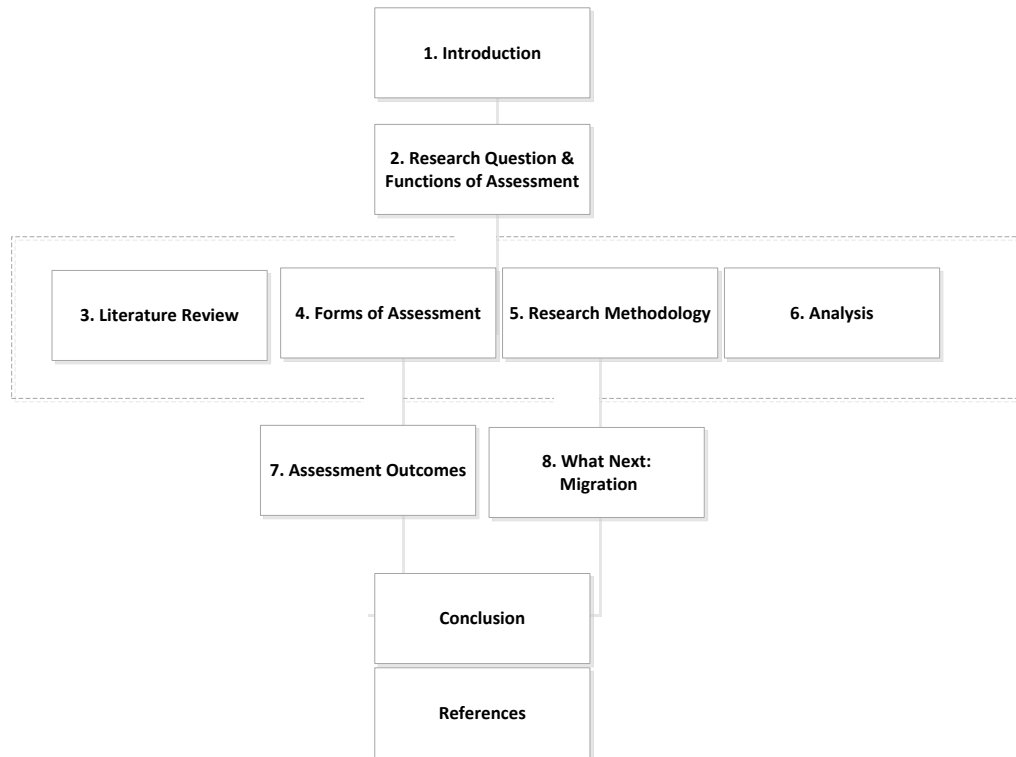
1. Introduction

2. Research Question & Functions of Assessment

3. Literature Review

4. Forms of Assessment

5. Research Methodology

6. Analysis

7. Assessment Outcomes

8. What Next: Migration

Conclusion

References